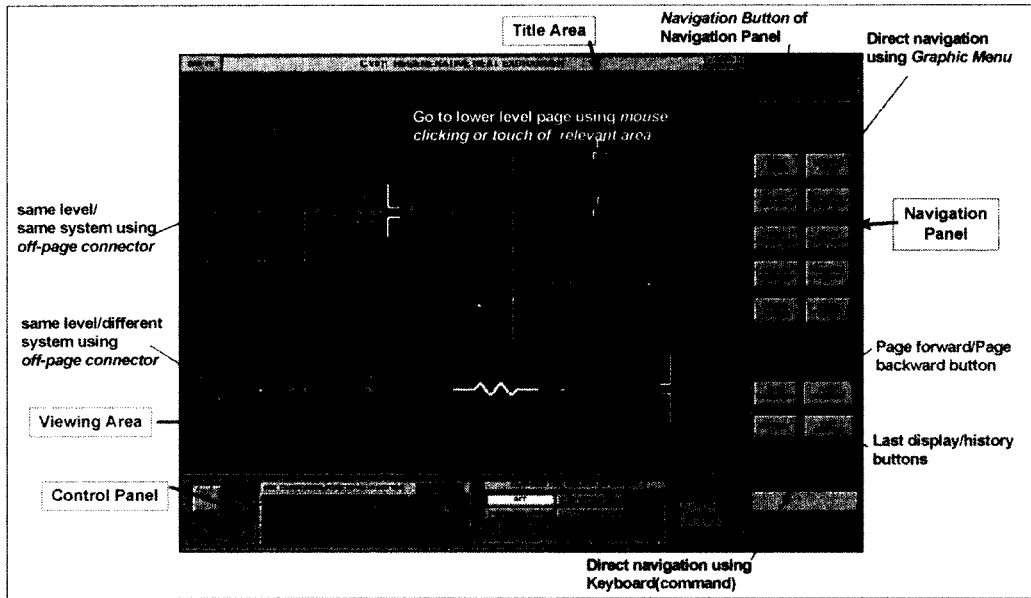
Title Area

Navigation Button of Navigation Panel

Direct navigation using Graphic Menu

Go to lower level page using mouse clicking or touch of relevant area

same level/ same system using off-page connector

Navigation Panel

same level/different system using off-page connector

Page forward/Page backward button

Viewing Area

Last display/history buttons

Control Panel

Direct navigation using Keyboard(command)